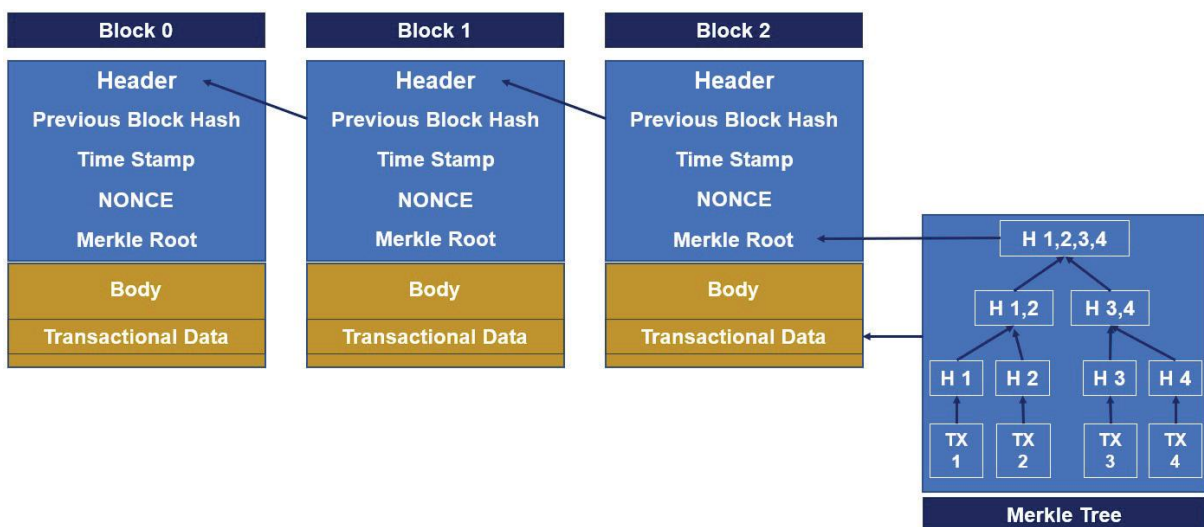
Block 0

Header
Previous Block Hash
Time Stamp
NONCE
Merkle Root

Body
Transactional Data

Block 1

Header
Previous Block Hash
Time Stamp
NONCE
Merkle Root

Body
Transactional Data

Block 2

Header
Previous Block Hash
Time Stamp
NONCE
Merkle Root

Body
Transactional Data

H 1,2,3,4

H 1,2
H 3,4

H 1
H 2
H 3
H 4

TX 1
TX 2
TX 3
TX 4

Merkle Tree